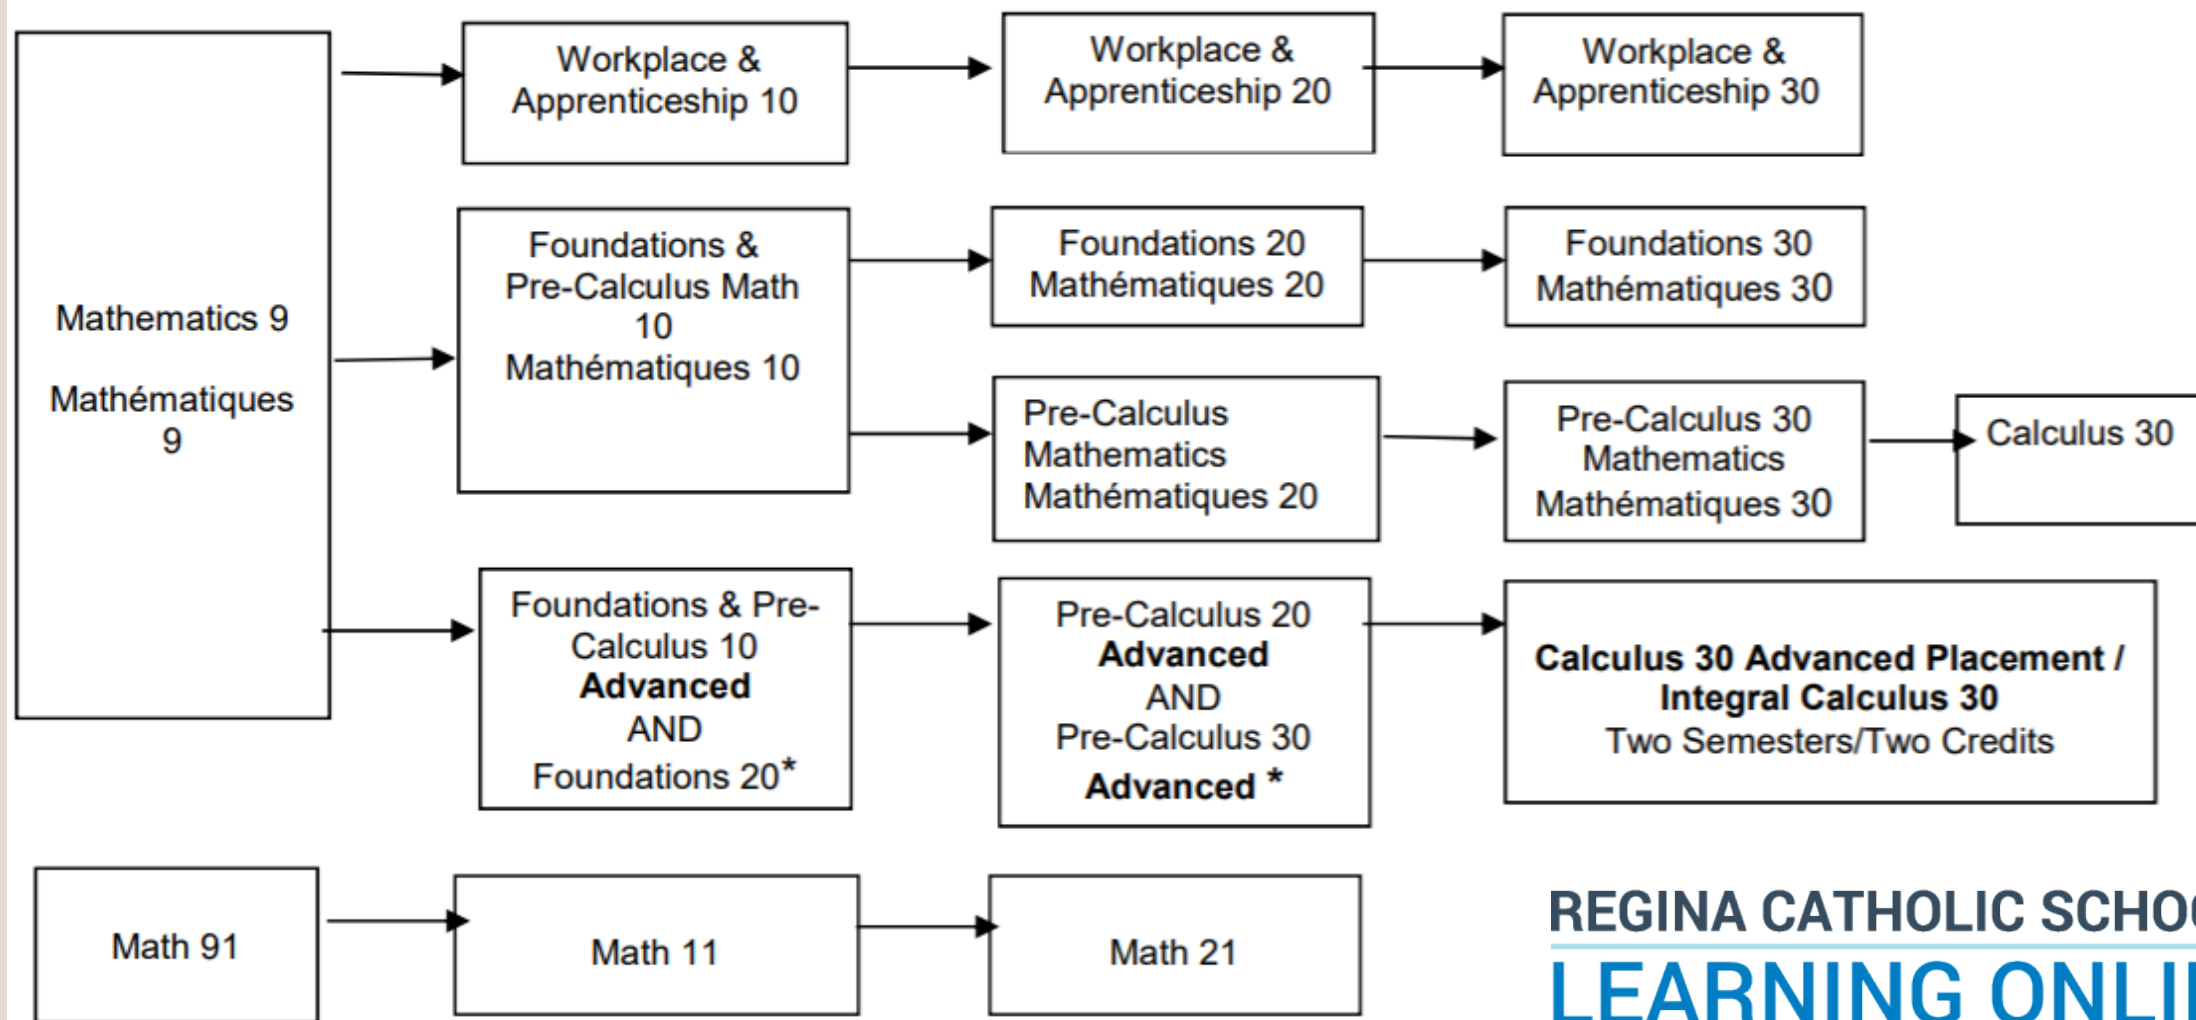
Mathematics 9

Mathématiques 9

Workplace & Apprenticeship 10

Workplace & Apprenticeship 20

Workplace & Apprenticeship 30

Foundations & Pre-Calculus Math 10 Mathématiques 10

Foundations 20 Mathématiques 20

Foundations 30 Mathématiques 30

Pre-Calculus Mathematics Mathématiques 20

Pre-Calculus 30 Mathematics Mathématiques 30

Calculus 30

Foundations & Pre-Calculus 10 **Advanced** AND Foundations 20*

Pre-Calculus 20 **Advanced** AND Pre-Calculus 30 **Advanced** *

**Calculus 30 Advanced Placement / Integral Calculus 30**
Two Semesters/Two Credits

Math 91

Math 11

Math 21

REGINA CATHOLIC SCHO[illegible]
LEARNING ONLI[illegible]